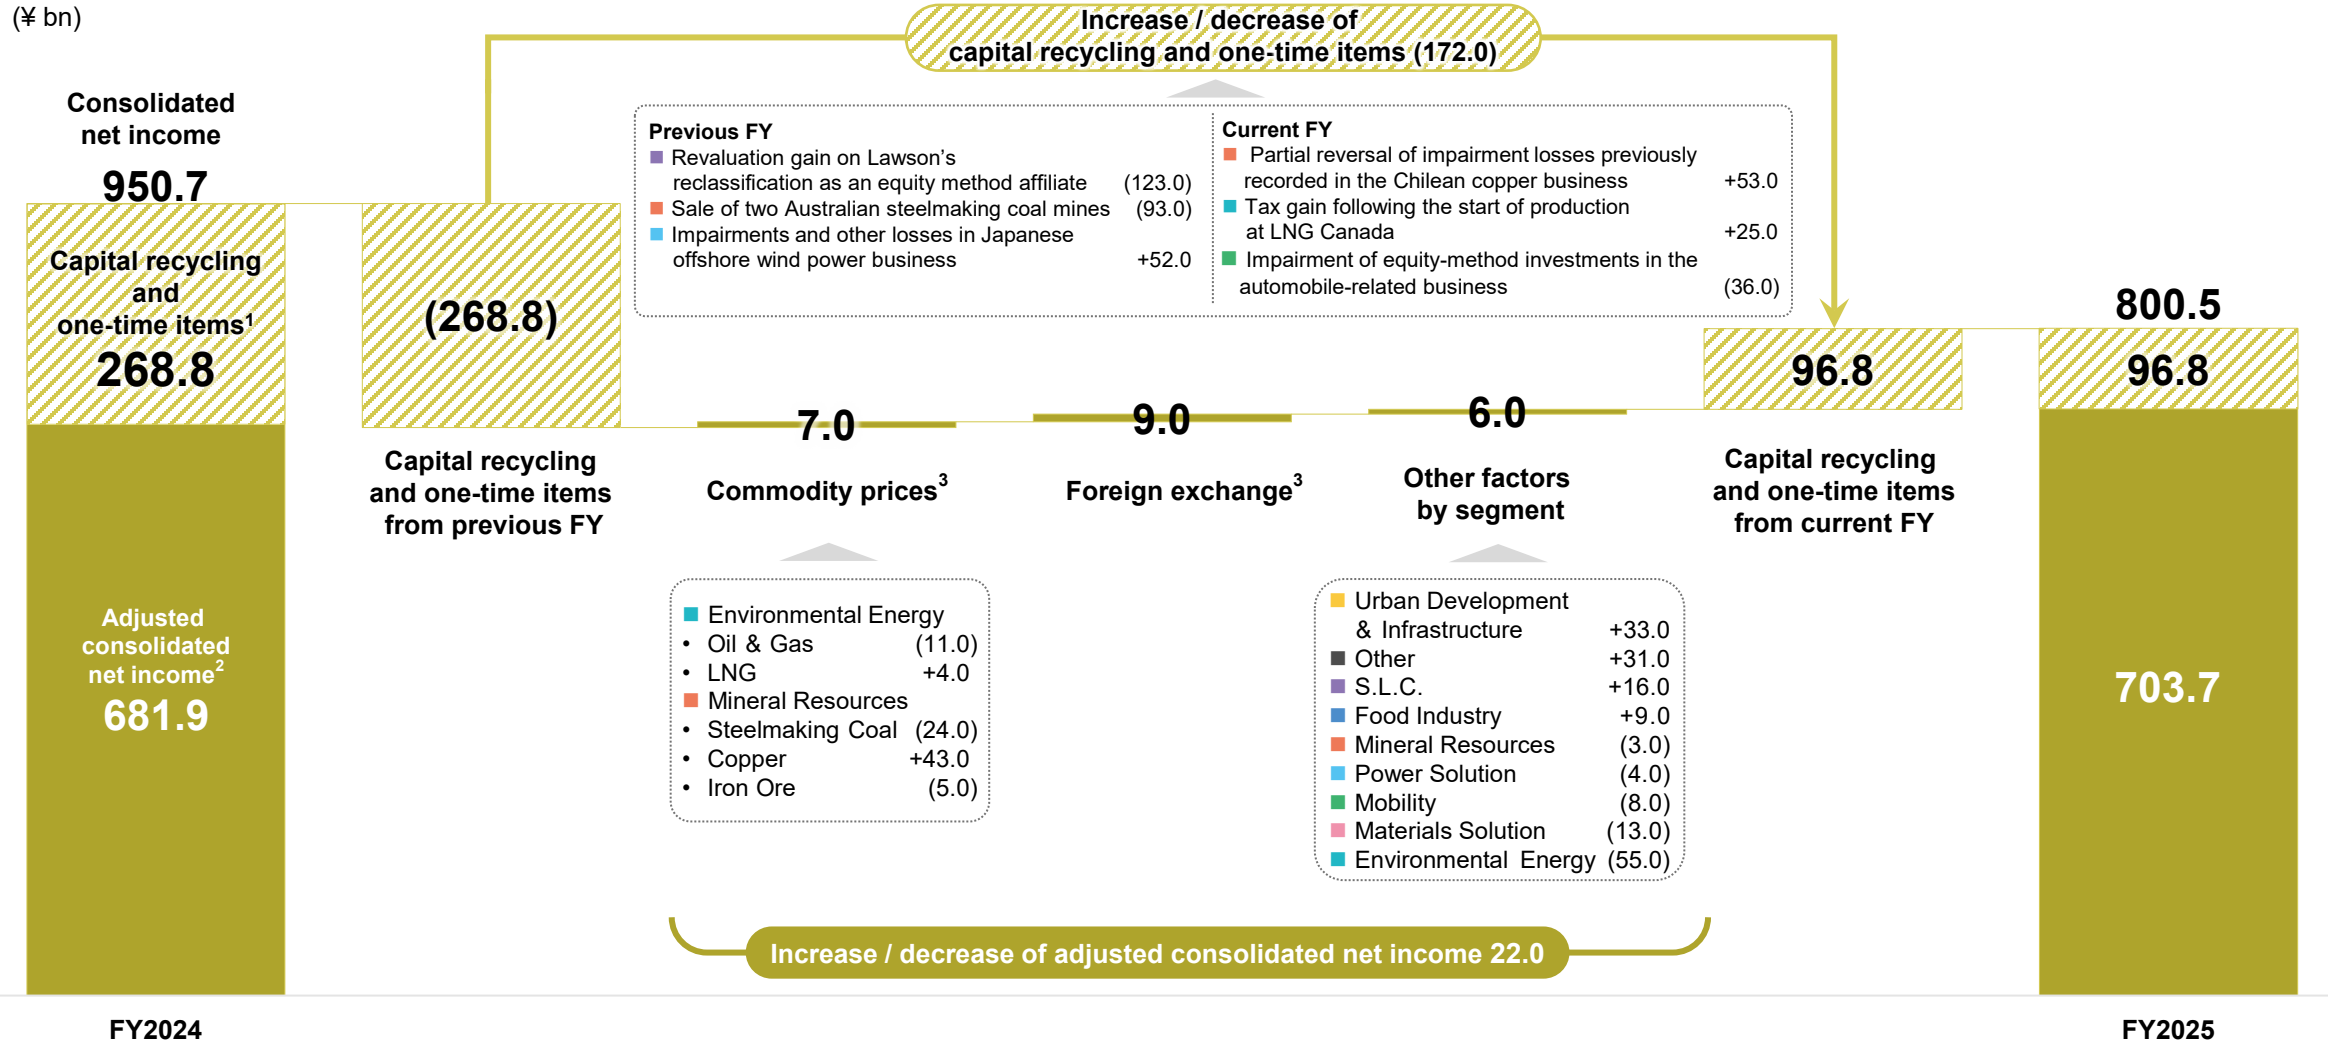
(¥ bn)

Increase / decrease of capital recycling and one-time items (172.0)

Consolidated net income
950.7

Capital recycling and one-time items$^1$
268.8

Adjusted consolidated net income$^2$
681.9

Previous FY
Revaluation gain on Lawson's reclassification as an equity method affiliate (123.0)
Sale of two Australian steelmaking coal mines (93.0)
Impairments and other losses in Japanese offshore wind power business +52.0

Current FY
Partial reversal of impairment losses previously recorded in the Chilean copper business +53.0
Tax gain following the start of production at LNG Canada +25.0
Impairment of equity-method investments in the automobile-related business (36.0)

(268.8)
Capital recycling and one-time items from previous FY

7.0
Commodity prices$^3$

9.0
Foreign exchange$^3$

6.0
Other factors by segment

96.8
Capital recycling and one-time items from current FY

800.5
96.8
703.7

Environmental Energy
• Oil & Gas (11.0)
• LNG +4.0
Mineral Resources
• Steelmaking Coal (24.0)
• Copper +43.0
• Iron Ore (5.0)

Urban Development & Infrastructure +33.0
Other +31.0
S.L.C. +16.0
Food Industry +9.0
Mineral Resources (3.0)
Power Solution (4.0)
Mobility (8.0)
Materials Solution (13.0)
Environmental Energy (55.0)

Increase / decrease of adjusted consolidated net income 22.0

FY2024
FY2025